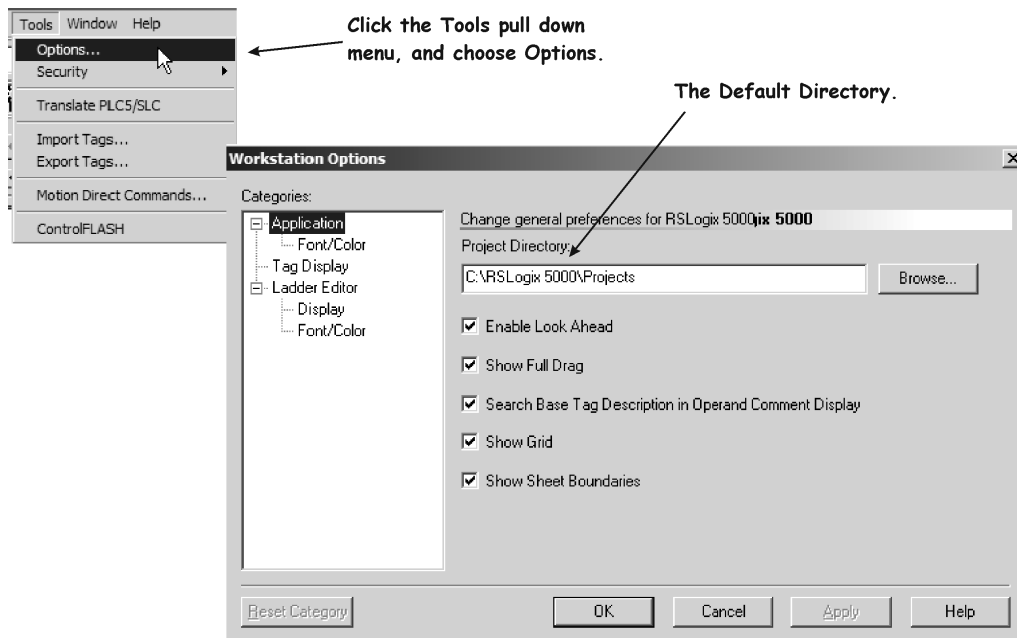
Tools Window Help
Options...
Security
Translate PLC5/SLC
Import Tags...
Export Tags...
Motion Direct Commands...
ControlFLASH

Click the Tools pull down menu, and choose Options.

The Default Directory.

Workstation Options

Categories:
Application
Font/Color
Tag Display
Ladder Editor
Display
Font/Color

Change general preferences for RSLogix 5000ix 5000
Project Directory:
C:\RSLogix 5000\Projects
Browse...
Enable Look Ahead
Show Full Drag
Search Base Tag Description in Operand Comment Display
Show Grid
Show Sheet Boundaries

Reset Category
OK
Cancel
Apply
Help